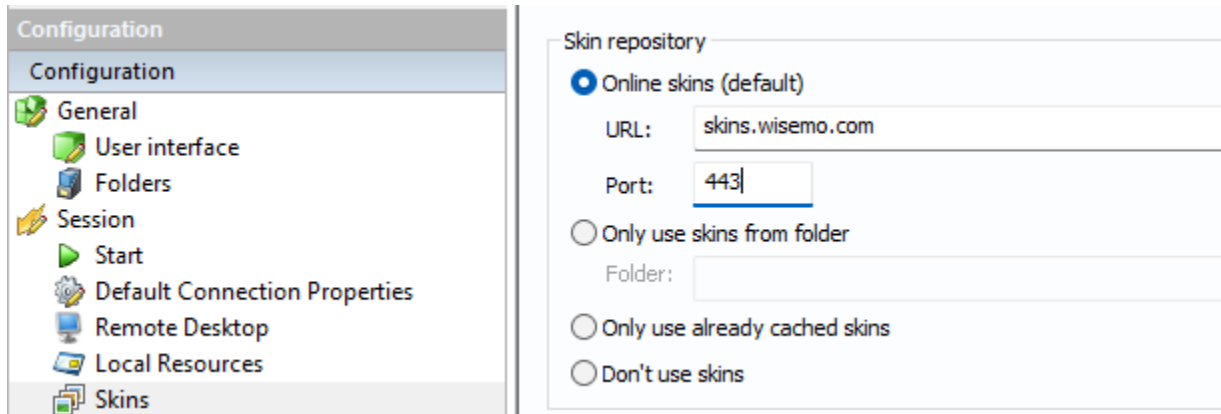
Configuration

Configuration

General

User interface

Folders

Session

Start

Default Connection Properties

Remote Desktop

Local Resources

Skins

Skin repository

Online skins (default)

URL: skins.wisemo.com

Port: 443

Only use skins from folder

Folder:

Only use already cached skins

Don't use skins